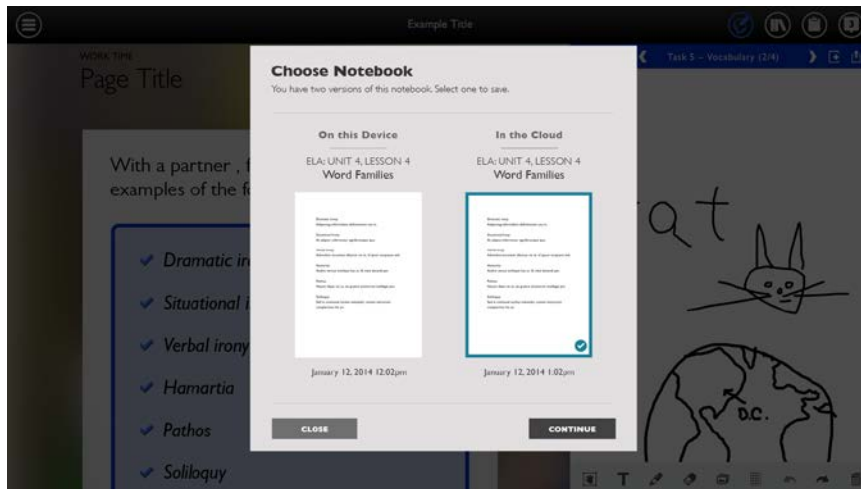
Example Title

WORK TIME
Page Title

Task 5 – Vocabulary (2/4)

With a partner, f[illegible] examples of the f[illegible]

Dramatic ir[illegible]
Situational i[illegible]
Verbal irony
Hamartia
Pathos
Soliloquy

Choose Notebook
You have two versions of this notebook. Select one to save.

On this Device
ELA: UNIT 4, LESSON 4
Word Families
January 12, 2014 12:02pm

In the Cloud
ELA: UNIT 4, LESSON 4
Word Families
January 12, 2014 1:02pm

CLOSE
CONTINUE

at

D.C.